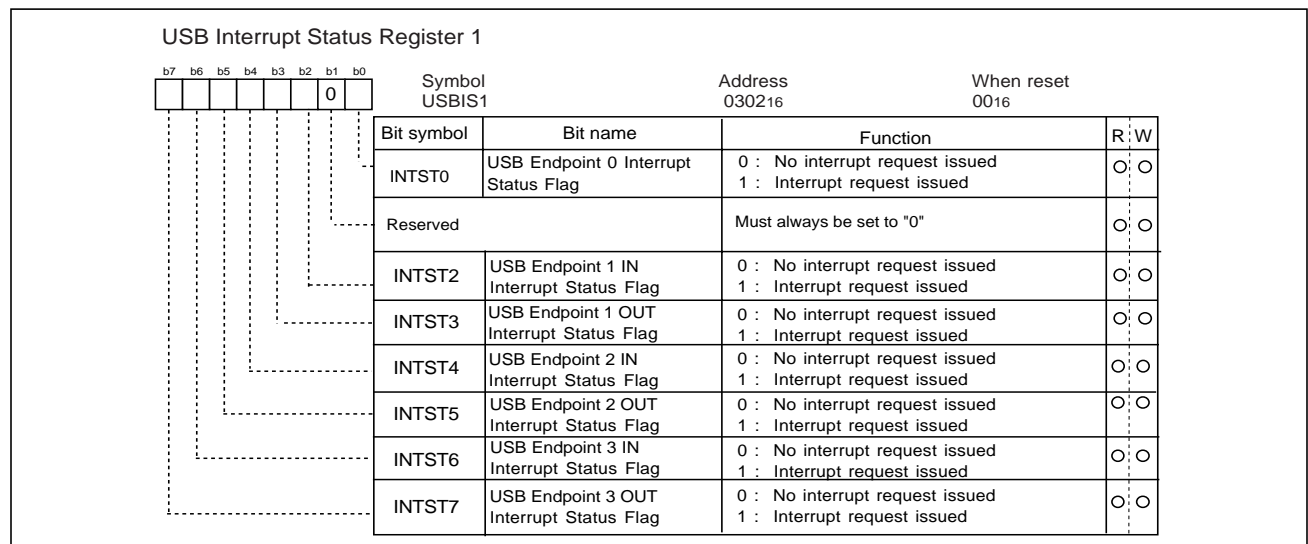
USB Interrupt Status Register 1

b7 b6 b5 b4 b3 b2 b1 b0

0

Symbol
USBIS1

Address
$0302_{16}$

When reset
$00_{16}$

| Bit symbol | Bit name | Function | R | W |
|---|---|---|---|---|
| INTST0 | USB Endpoint 0 Interrupt Status Flag | 0 : No interrupt request issued<br>1 : Interrupt request issued | O | O |
| Reserved | | Must always be set to "0" | O | O |
| INTST2 | USB Endpoint 1 IN Interrupt Status Flag | 0 : No interrupt request issued<br>1 : Interrupt request issued | O | O |
| INTST3 | USB Endpoint 1 OUT Interrupt Status Flag | 0 : No interrupt request issued<br>1 : Interrupt request issued | O | O |
| INTST4 | USB Endpoint 2 IN Interrupt Status Flag | 0 : No interrupt request issued<br>1 : Interrupt request issued | O | O |
| INTST5 | USB Endpoint 2 OUT Interrupt Status Flag | 0 : No interrupt request issued<br>1 : Interrupt request issued | O | O |
| INTST6 | USB Endpoint 3 IN Interrupt Status Flag | 0 : No interrupt request issued<br>1 : Interrupt request issued | O | O |
| INTST7 | USB Endpoint 3 OUT Interrupt Status Flag | 0 : No interrupt request issued<br>1 : Interrupt request issued | O | O |